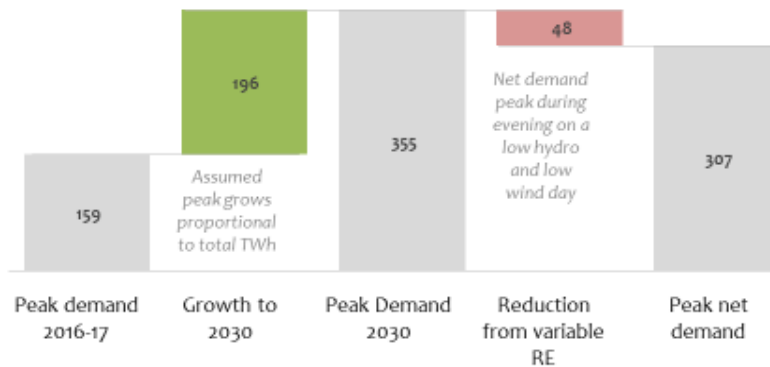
196

48

Net demand peak during evening on a low hydro and low wind day

355

307

Assumed peak grows proportional to total TWh

159

Peak demand 2016-17

Growth to 2030

Peak Demand 2030

Reduction from variable RE

Peak net demand